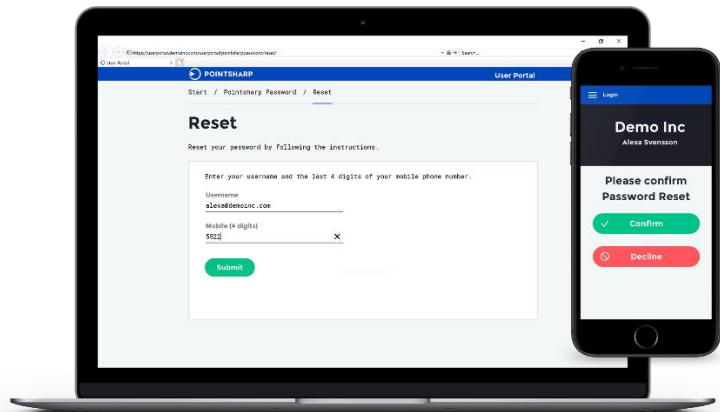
https://userportal.demoinc.com/userportal/pointsharp/password/reset/
Search...
User Portal

POINTSHARP
User Portal

Start / Pointsharp Password / Reset

Reset

Reset your password by following the instructions.

Enter your username and the last 4 digits of your mobile phone number.

Username
alexa@demoinc.com

Mobile (4 digits)
5522

Submit

Login

Demo Inc
Alexa Svensson

Please confirm Password Reset

Confirm

Decline